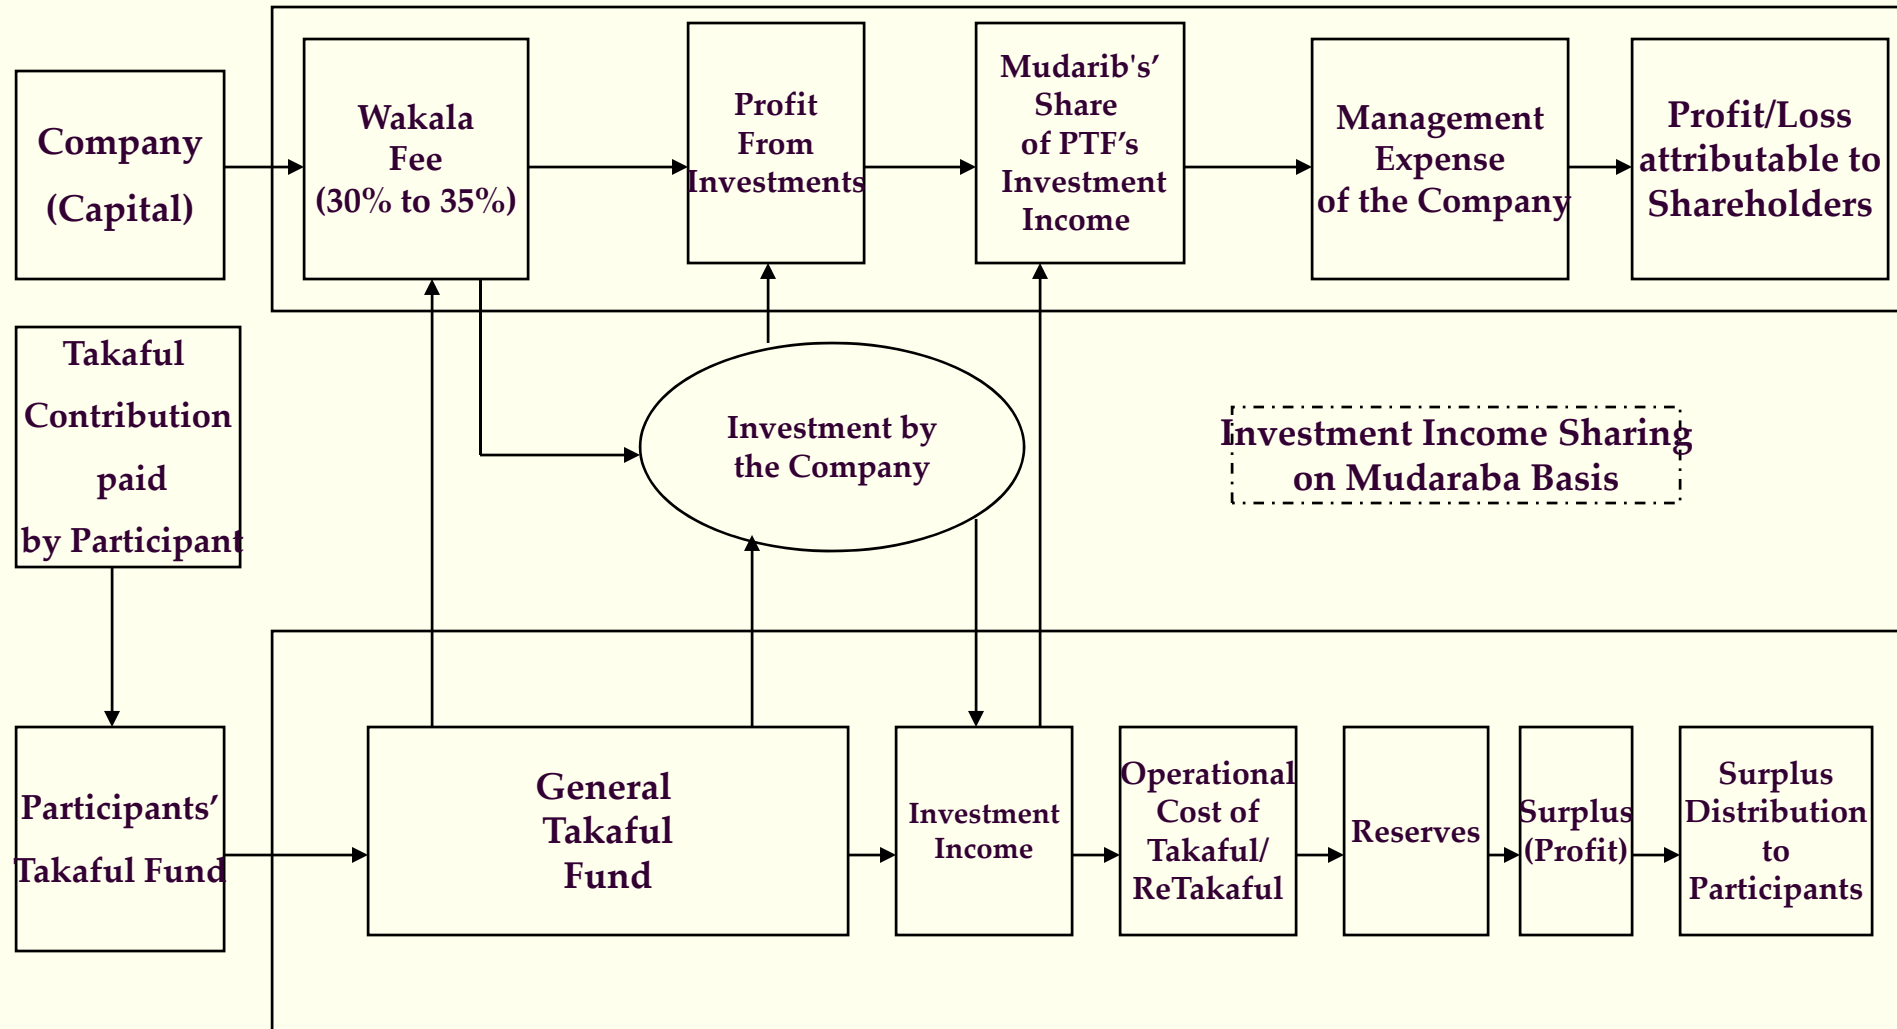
Company (Capital)

Wakala Fee (30% to 35%)

Profit From Investments

Mudarib's' Share of PTF's Investment Income

Management Expense of the Company

Profit/Loss attributable to Shareholders

Takaful Contribution paid by Participant

Investment by the Company

Investment Income Sharing on Mudaraba Basis

Participants' Takaful Fund

General Takaful Fund

Investment Income

Operational Cost of Takaful/ ReTakaful

Reserves

Surplus (Profit)

Surplus Distribution to Participants